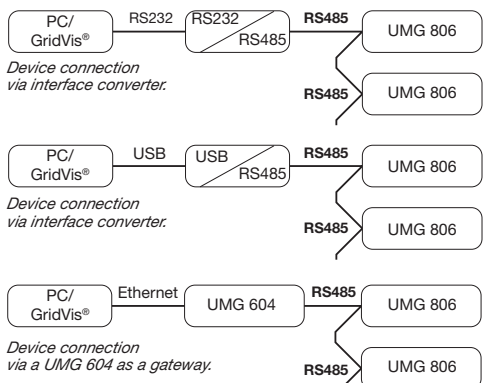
PC/ GridVis®

RS232

RS232 RS485

RS485

UMG 806

Device connection via interface converter.

RS485

UMG 806

PC/ GridVis®

USB

USB RS485

RS485

UMG 806

Device connection via interface converter.

RS485

UMG 806

PC/ GridVis®

Ethernet

UMG 604

RS485

UMG 806

Device connection via a UMG 604 as a gateway.

RS485

UMG 806